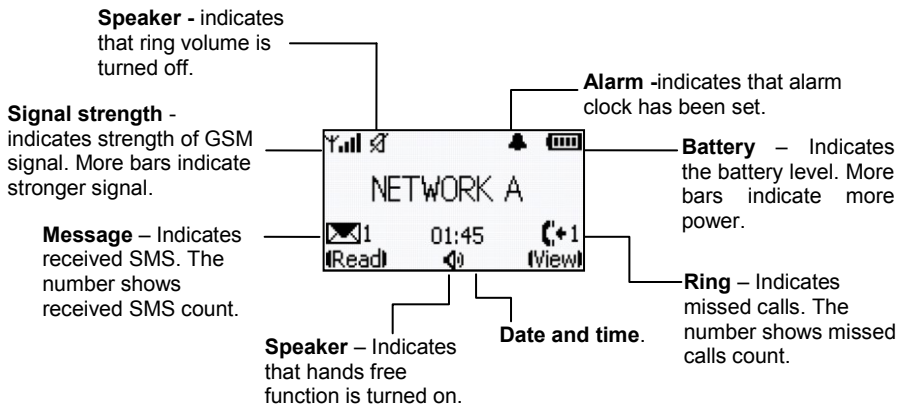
**Speaker -** indicates that ring volume is turned off.

**Alarm -**indicates that alarm clock has been set.

**Signal strength** - indicates strength of GSM signal. More bars indicate stronger signal.

**Battery** – Indicates the battery level. More bars indicate more power.

NETWORK A

1 01:45 1

Read View

**Message** – Indicates received SMS. The number shows received SMS count.

**Ring** – Indicates missed calls. The number shows missed calls count.

**Date and time**.

**Speaker** – Indicates that hands free function is turned on.